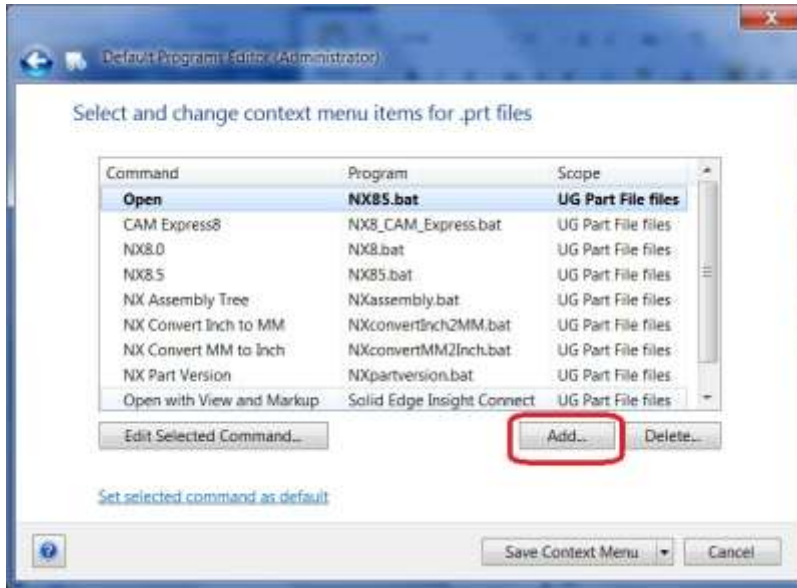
Default Programs Editor (Administrator)

Select and change context menu items for .prt files

| Command | Program | Scope |
|---|---|---|
| Open | NX85.bat | UG Part File files |
| CAM Express8 | NX8_CAM_Express.bat | UG Part File files |
| NX8.0 | NX8.bat | UG Part File files |
| NX8.5 | NX85.bat | UG Part File files |
| NX Assembly Tree | NXassembly.bat | UG Part File files |
| NX Convert Inch to MM | NXconvertInch2MM.bat | UG Part File files |
| NX Convert MM to Inch | NXconvertMM2Inch.bat | UG Part File files |
| NX Part Version | NXpartversion.bat | UG Part File files |
| Open with View and Markup | Solid Edge Insight Connect | UG Part File files |

Edit Selected Command...

Add...

Delete...

Set selected command as default

Save Context Menu

Cancel